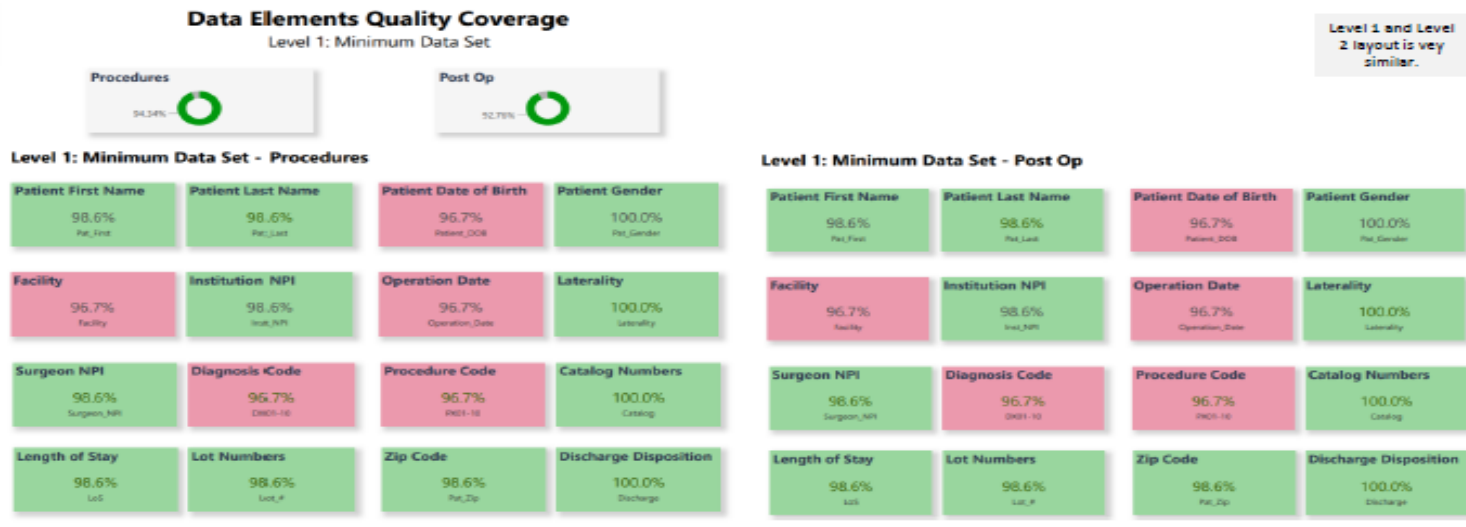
Data Elements Quality Coverage
Level 1: Minimum Data Set

Level 1 and Level 2 layout is vey similar.

Procedures
94.34%

Post Op
52.76%

Level 1: Minimum Data Set - Procedures

Patient First Name
98.6%
Pat_First

Patient Last Name
98.6%
Pat_Last

Patient Date of Birth
96.7%
Patient_DOB

Patient Gender
100.0%
Pat_Gender

Facility
96.7%
Facility

Institution NPI
98.6%
Inst_NPI

Operation Date
96.7%
Operation_Date

Laterality
100.0%
Laterality

Surgeon NPI
98.6%
Surgeon_NPI

Diagnosis Code
96.7%
DX01-10

Procedure Code
96.7%
PX01-10

Catalog Numbers
100.0%
Catalog

Length of Stay
98.6%
LoS

Lot Numbers
98.6%
Lot_#

Zip Code
98.6%
Pat_Zip

Discharge Disposition
100.0%
Discharge

Level 1: Minimum Data Set - Post Op

Patient First Name
98.6%
Pat_First

Patient Last Name
98.6%
Pat_Last

Patient Date of Birth
96.7%
Patient_DOB

Patient Gender
100.0%
Pat_Gender

Facility
96.7%
Facility

Institution NPI
98.6%
Inst_NPI

Operation Date
96.7%
Operation_Date

Laterality
100.0%
Laterality

Surgeon NPI
98.6%
Surgeon_NPI

Diagnosis Code
96.7%
DX01-10

Procedure Code
96.7%
PX01-10

Catalog Numbers
100.0%
Catalog

Length of Stay
98.6%
LoS

Lot Numbers
98.6%
Lot_#

Zip Code
98.6%
Pat_Zip

Discharge Disposition
100.0%
Discharge